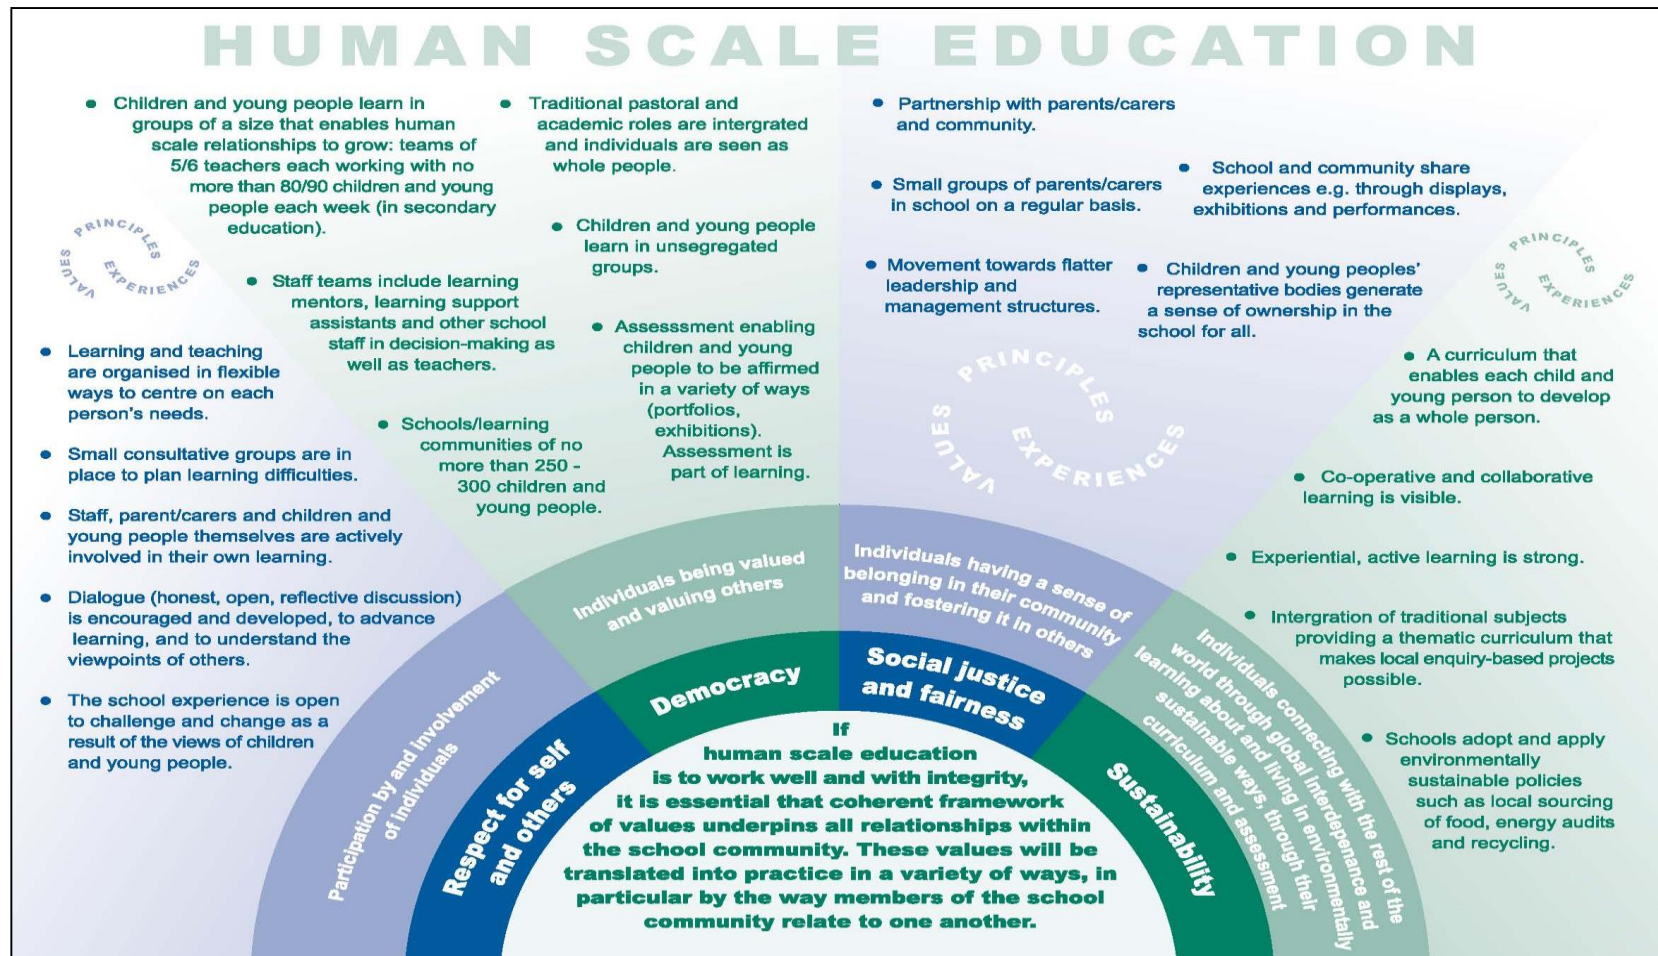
HUMAN SCALE EDUCATION

• Children and young people learn in groups of a size that enables human scale relationships to grow: teams of 5/6 teachers each working with no more than 80/90 children and young people each week (in secondary education).

• Traditional pastoral and academic roles are intergrated and individuals are seen as whole people.

• Children and young people learn in unsegregated groups.

• Staff teams include learning mentors, learning support assistants and other school staff in decision-making as well as teachers.

• Assesssment enabling children and young people to be affirmed in a variety of ways (portfolios, exhibitions). Assessment is part of learning.

• Schools/learning communities of no more than 250 - 300 children and young people.

PRINCIPLES VALUES EXPERIENCES

• Learning and teaching are organised in flexible ways to centre on each person's needs.

• Small consultative groups are in place to plan learning difficulties.

• Staff, parent/carers and children and young people themselves are actively involved in their own learning.

• Dialogue (honest, open, reflective discussion) is encouraged and developed, to advance learning, and to understand the viewpoints of others.

• The school experience is open to challenge and change as a result of the views of children and young people.

• Partnership with parents/carers and community.

• Small groups of parents/carers in school on a regular basis.

• School and community share experiences e.g. through displays, exhibitions and performances.

• Movement towards flatter leadership and management structures.

• Children and young peoples' representative bodies generate a sense of ownership in the school for all.

PRINCIPLES VALUES EXPERIENCES

PRINCIPLES VALUES EXPERIENCES

• A curriculum that enables each child and young person to develop as a whole person.

• Co-operative and collaborative learning is visible.

• Experiential, active learning is strong.

• Intergration of traditional subjects providing a thematic curriculum that makes local enquiry-based projects possible.

• Schools adopt and apply environmentally sustainable policies such as local sourcing of food, energy audits and recycling.

Participation by and involvement of individuals

Individuals being valued and valuing others

Individuals having a sense of belonging in their community and fostering it in others

Individuals connecting with the rest of the world through global interdepenance and learning about and living in environmentally sustainable ways, through their curriculum and assessment

Respect for self and others

Democracy

Social justice and fairness

Sustainability

If human scale education is to work well and with integrity, it is essential that coherent framework of values underpins all relationships within the school community. These values will be translated into practice in a variety of ways, in particular by the way members of the school community relate to one another.